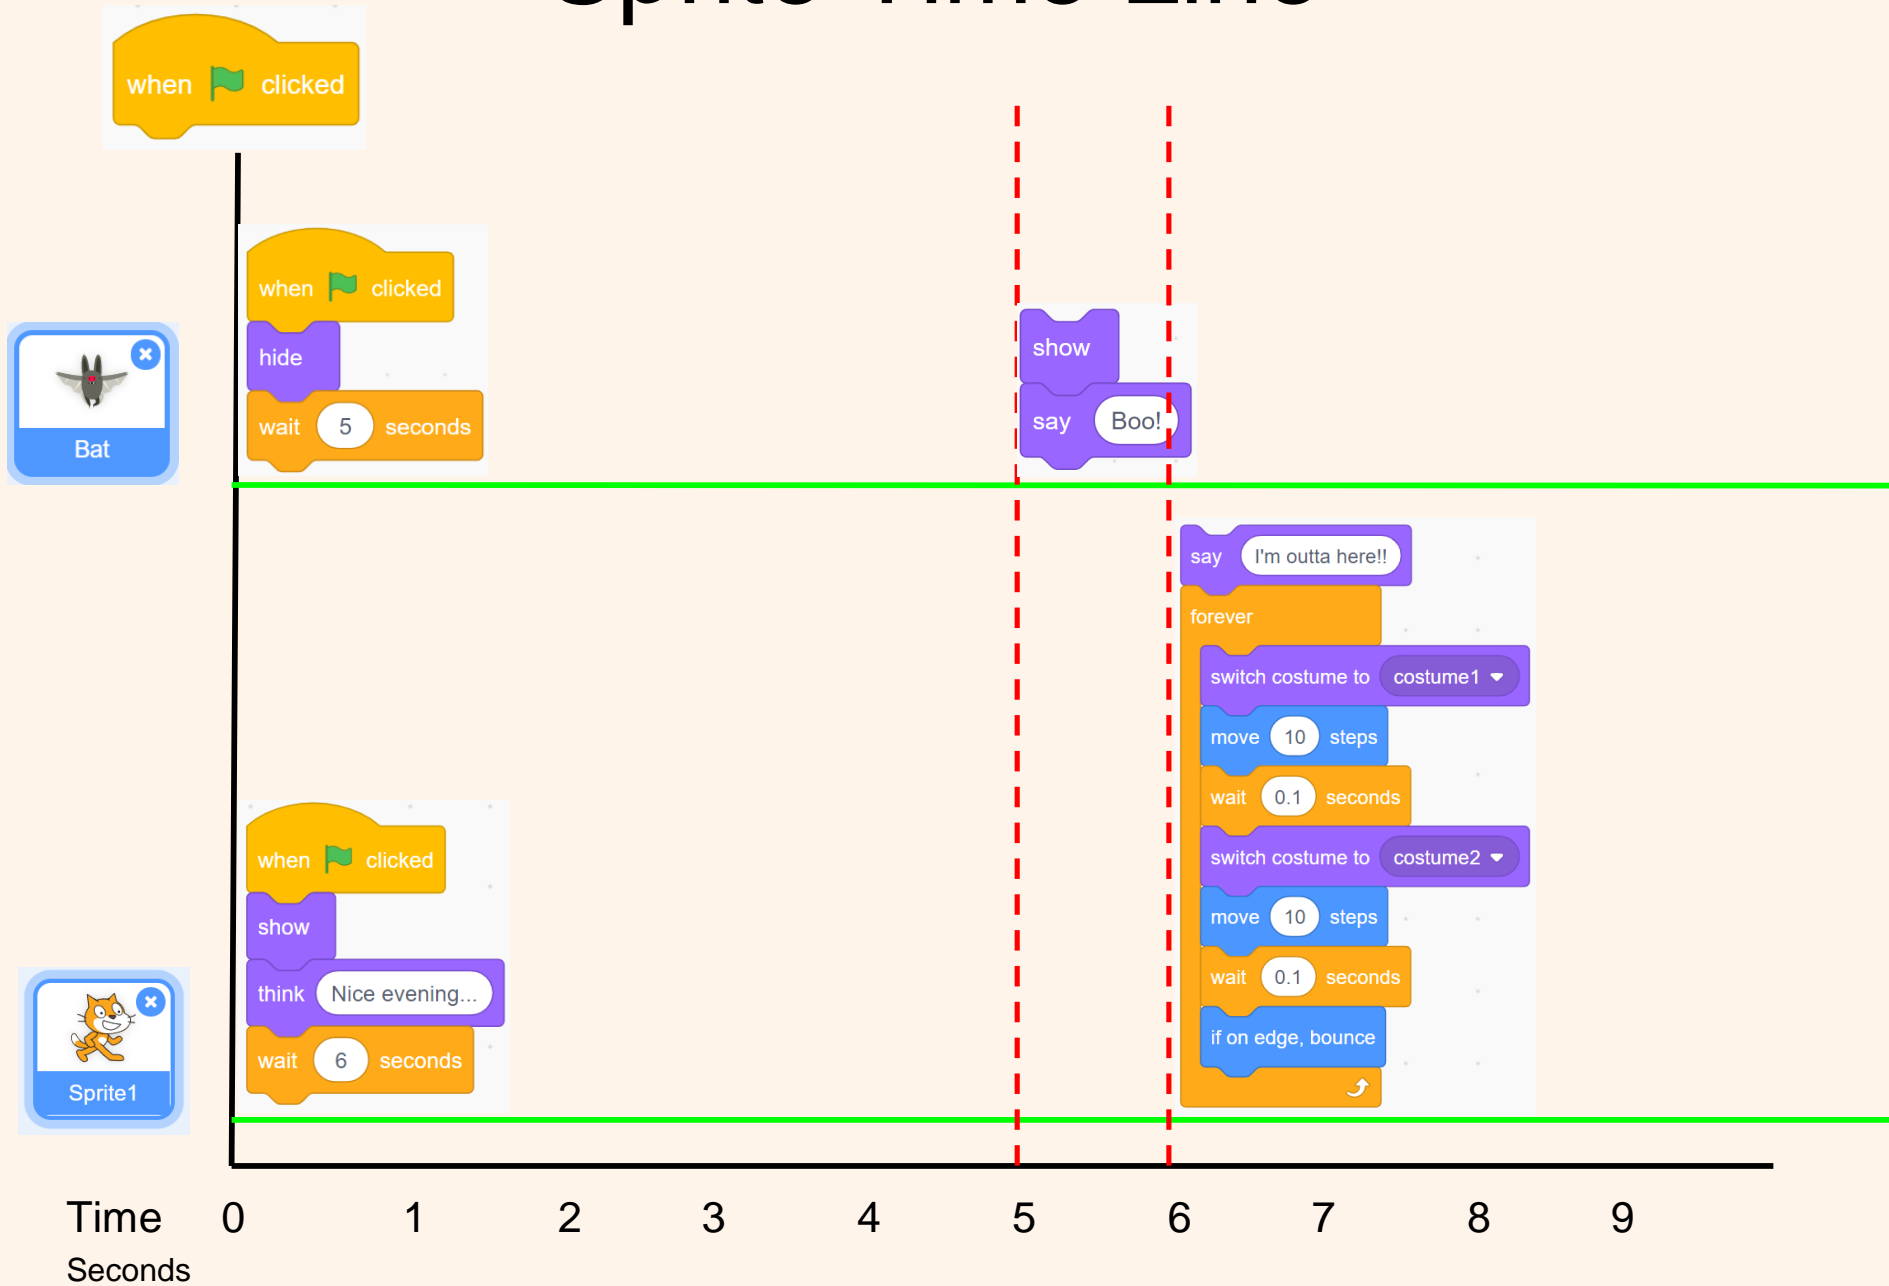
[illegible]

when clicked

Bat

when clicked
hide
wait 5 seconds

show
say Boo!

say I'm outta here!!
forever
switch costume to costume1
move 10 steps
wait 0.1 seconds
switch costume to costume2
move 10 steps
wait 0.1 seconds
if on edge, bounce

Sprite1

when clicked
show
think Nice evening...
wait 6 seconds

Time 0 1 2 3 4 5 6 7 8 9
Seconds